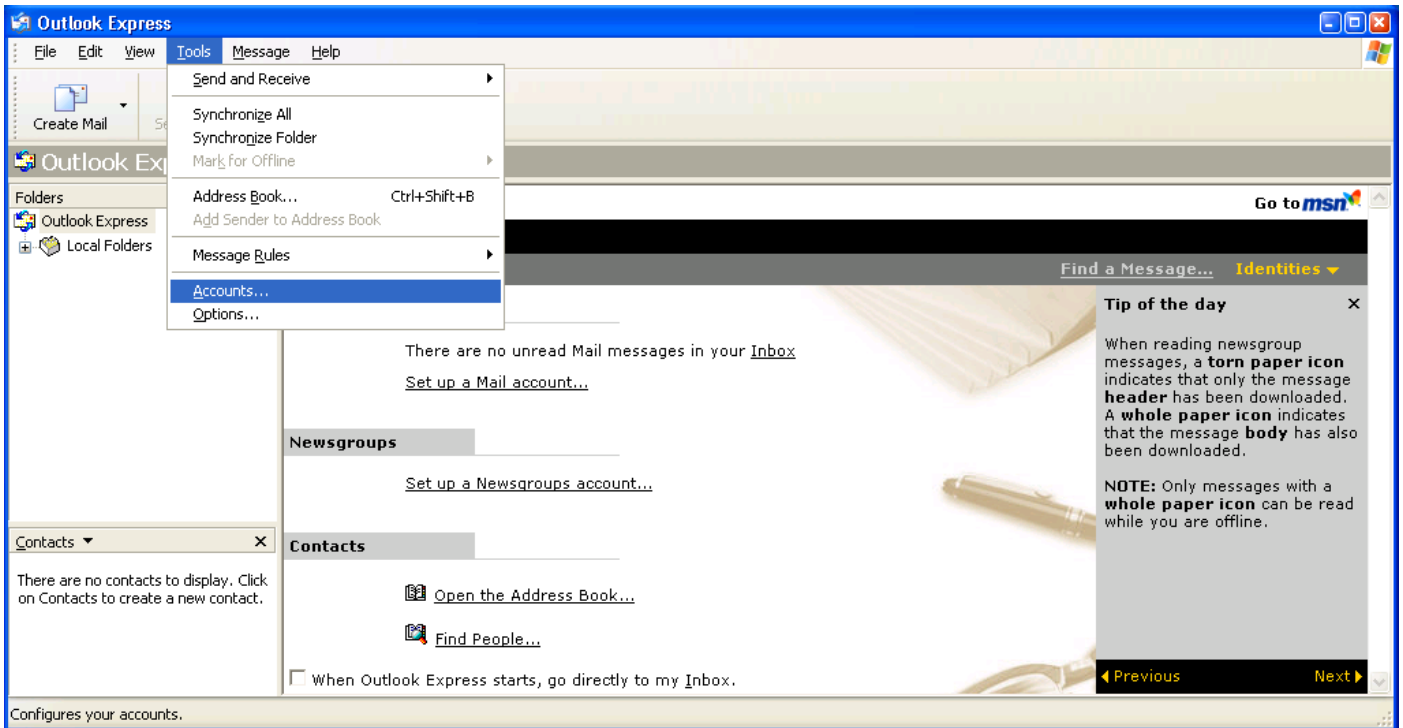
Outlook Express

File Edit View Tools Message Help

Create Mail Se

Outlook Exp

Send and Receive
Synchronize All
Synchronize Folder
Mark for Offline
Address Book... Ctrl+Shift+B
Add Sender to Address Book
Message Rules
Accounts...
Options...

Folders
Outlook Express
Local Folders

Go to msn

Find a Message... Identities

There are no unread Mail messages in your Inbox

Set up a Mail account...

Newsgroups

Set up a Newsgroups account...

Contacts

Open the Address Book...

Find People...

When Outlook Express starts, go directly to my Inbox.

Tip of the day

When reading newsgroup messages, a **torn paper icon** indicates that only the message **header** has been downloaded. A **whole paper icon** indicates that the message **body** has also been downloaded.

**NOTE:** Only messages with a **whole paper icon** can be read while you are offline.

Previous Next

Contacts ▼ ×

There are no contacts to display. Click on Contacts to create a new contact.

Configures your accounts.